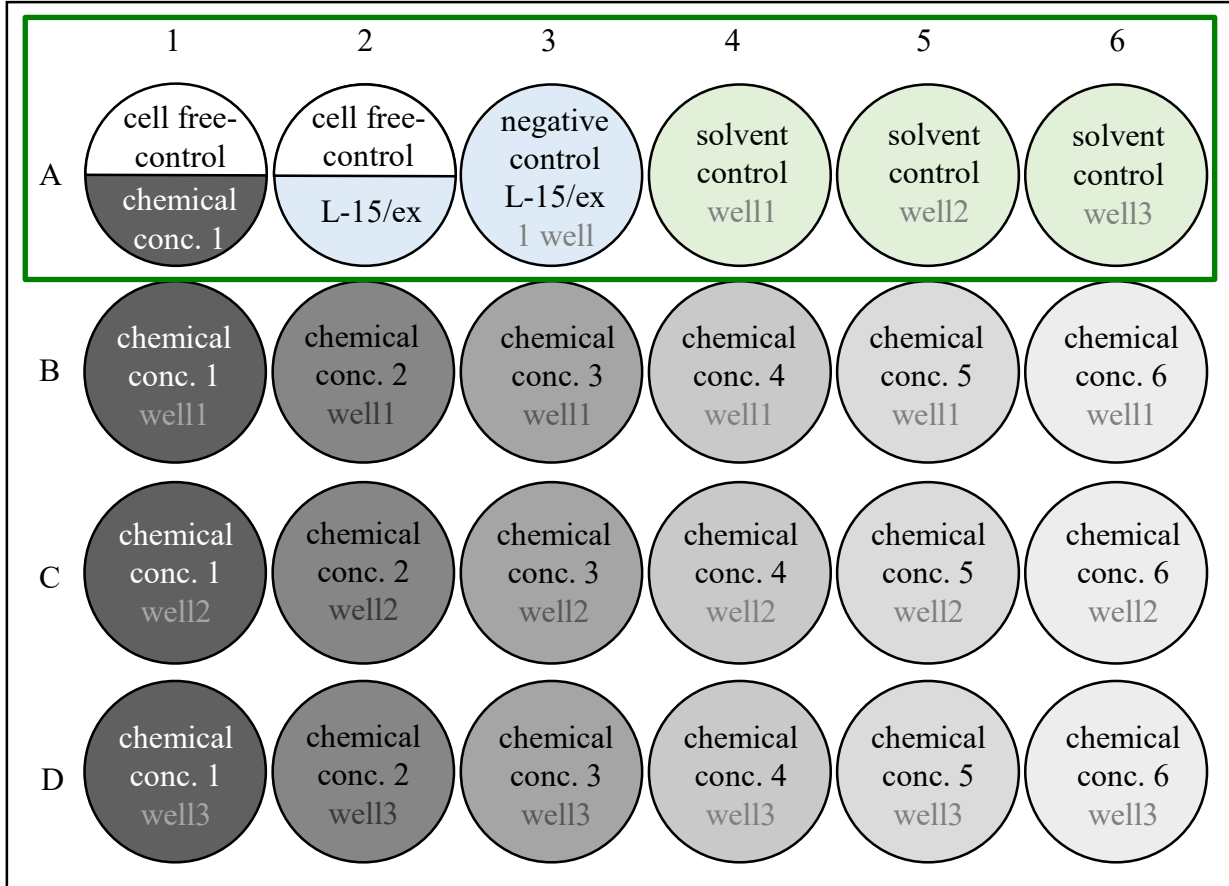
|   | 1 | 2 | 3 | 4 | 5 | 6 |
|---|---|---|---|---|---|---|
| A | cell free-control chemical conc. 1 | cell free-control L-15/ex | negative control L-15/ex 1 well | solvent control well1 | solvent control well2 | solvent control well3 |
| B | chemical conc. 1 well1 | chemical conc. 2 well1 | chemical conc. 3 well1 | chemical conc. 4 well1 | chemical conc. 5 well1 | chemical conc. 6 well1 |
| C | chemical conc. 1 well2 | chemical conc. 2 well2 | chemical conc. 3 well2 | chemical conc. 4 well2 | chemical conc. 5 well2 | chemical conc. 6 well2 |
| D | chemical conc. 1 well3 | chemical conc. 2 well3 | chemical conc. 3 well3 | chemical conc. 4 well3 | chemical conc. 5 well3 | chemical conc. 6 well3 |